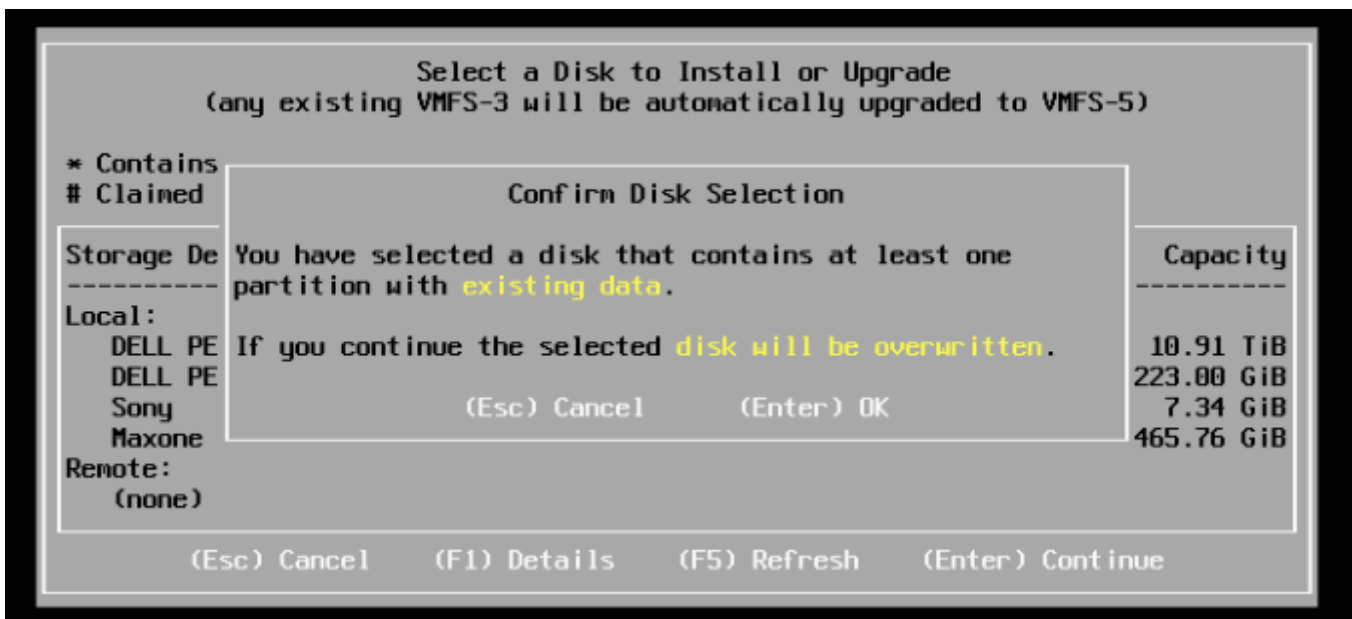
Select a Disk to Install or Upgrade
(any existing VMFS-3 will be automatically upgraded to VMFS-5)

* Contains
# Claimed

Storage De
----------
Local:
DELL PE
DELL PE
Sony
Maxone
Remote:
(none)

Confirm Disk Selection

You have selected a disk that contains at least one partition with existing data.

If you continue the selected disk will be overwritten.

(Esc) Cancel (Enter) OK

Capacity
----------
10.91 TiB
223.00 GiB
7.34 GiB
465.76 GiB

(Esc) Cancel (F1) Details (F5) Refresh (Enter) Continue